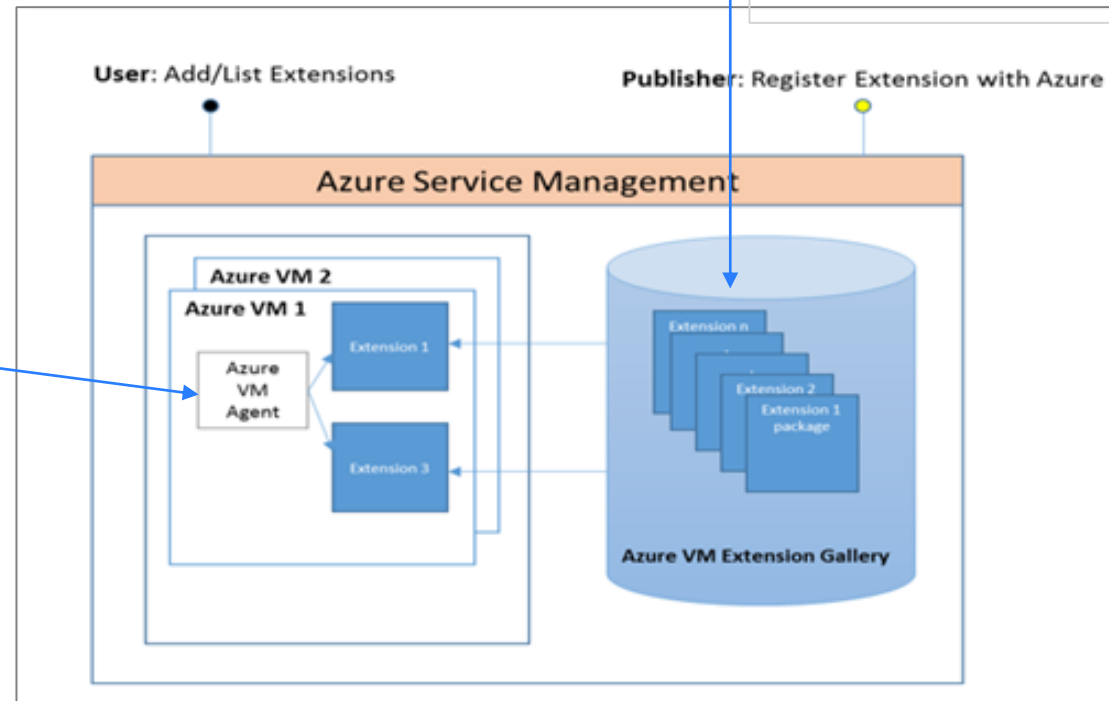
User: Add/List Extensions

Publisher: Register Extension with Azure

Azure Service Management

Azure VM 2

Azure VM 1

Azure VM Agent

Extension 1

Extension 3

Extension n

Extension 2

Extension 1 package

Azure VM Extension Gallery